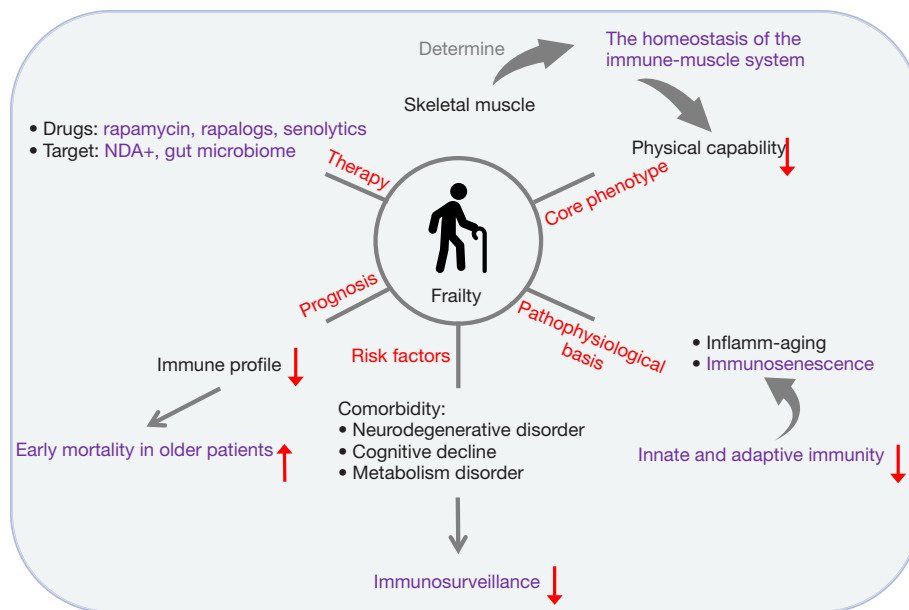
Determine

The homeostasis of the immune-muscle system

Skeletal muscle

• Drugs: rapamycin, rapalogs, senolytics
• Target: NDA+, gut microbiome

Physical capability

Therapy

Core phenotype

Frailty

Prognosis

Pathophysiological basis

Risk factors

Immune profile

• Inflamm-aging
• Immunosenescence

Early mortality in older patients

Comorbidity:
• Neurodegenerative disorder
• Cognitive decline
• Metabolism disorder

Innate and adaptive immunity

Immunosurveillance